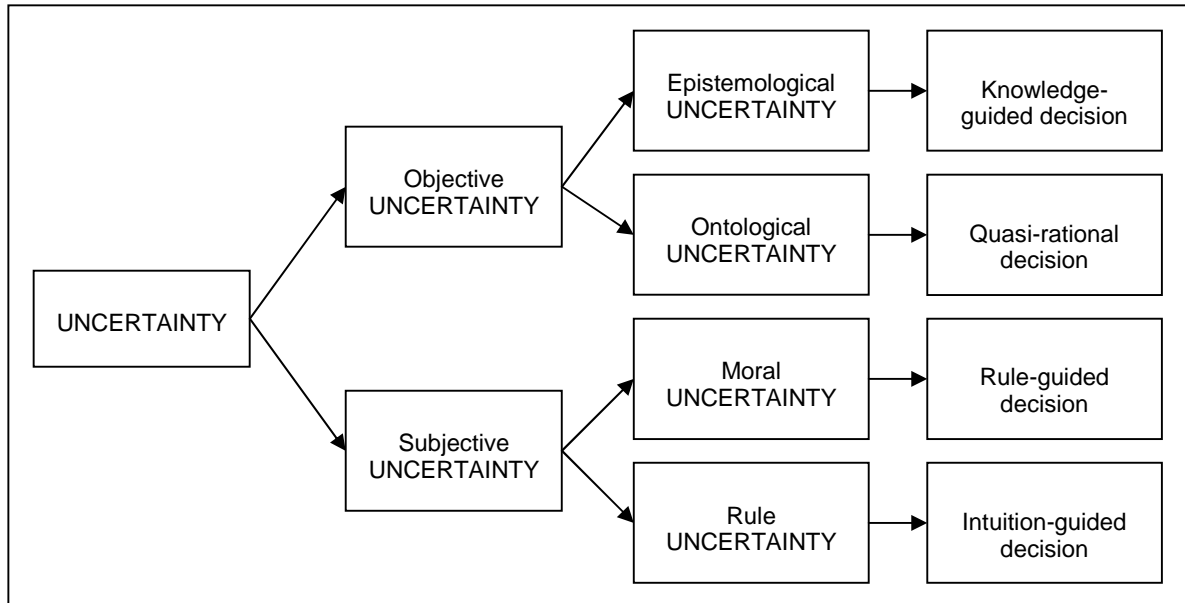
UNCERTAINTY

Objective UNCERTAINTY

Epistemological UNCERTAINTY

Knowledge-guided decision

Ontological UNCERTAINTY

Quasi-rational decision

Subjective UNCERTAINTY

Moral UNCERTAINTY

Rule-guided decision

Rule UNCERTAINTY

Intuition-guided decision